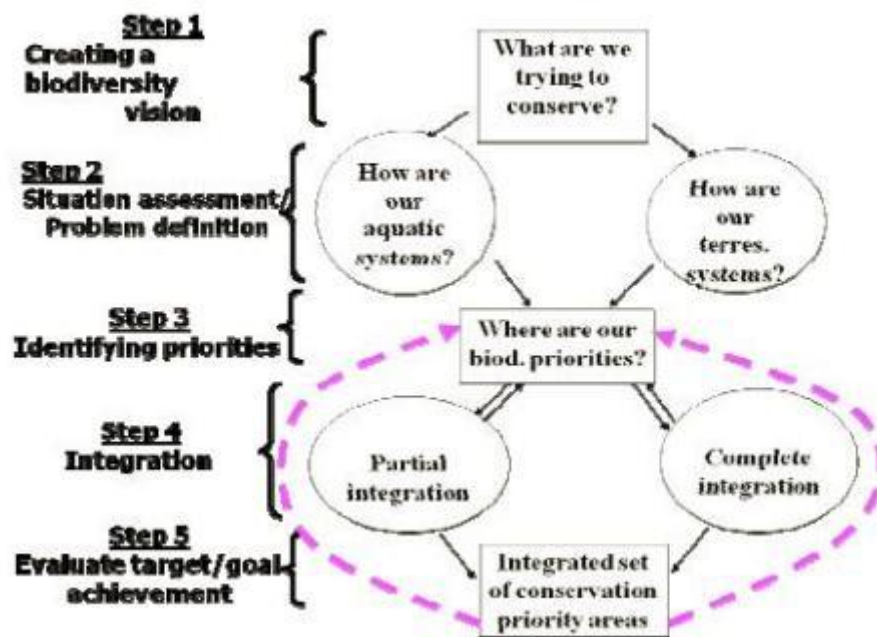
Step 1
Creating a biodiversity vision

What are we trying to conserve?

Step 2
Situation assessment/ Problem definition

How are our aquatic systems?

How are our terres. systems?

Step 3
Identifying priorities

Where are our biod. priorities?

Step 4
Integration

Partial integration

Complete integration

Step 5
Evaluate target/goal achievement

Integrated set of conservation priority areas